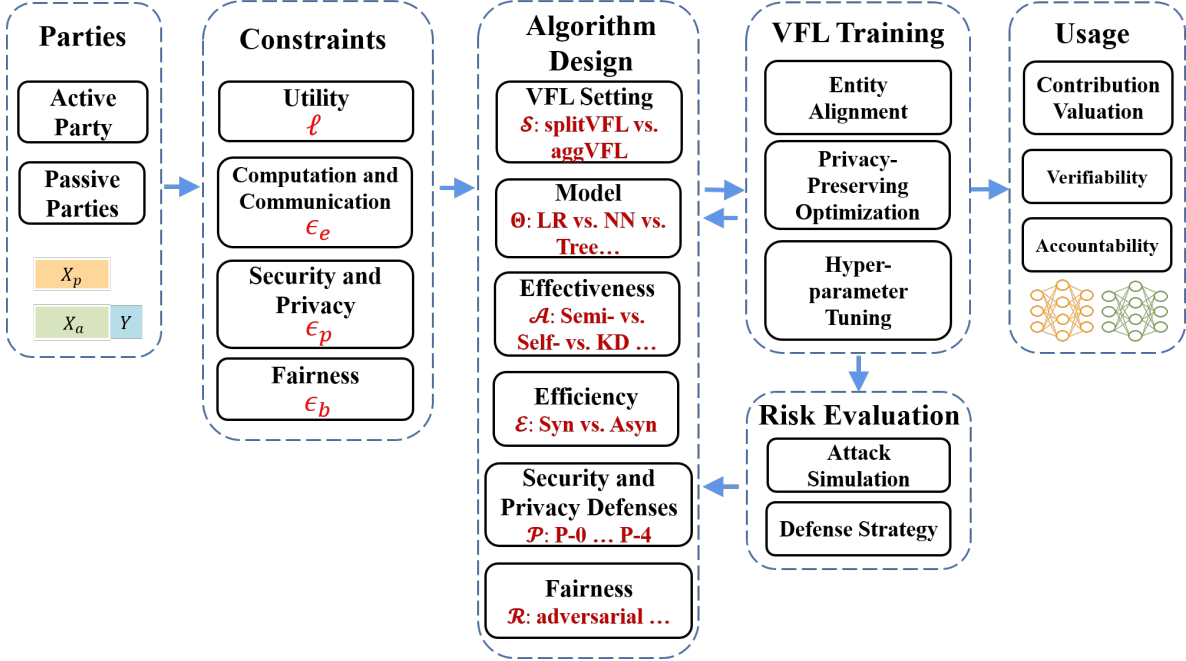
Parties

Active Party

Passive Parties

$X_p$

$X_a$ $Y$

Constraints

Utility
$\ell$

Computation and Communication
$\epsilon_e$

Security and Privacy
$\epsilon_p$

Fairness
$\epsilon_b$

Algorithm Design

VFL Setting
$\mathcal{S}$: splitVFL vs. aggVFL

Model
$\Theta$: LR vs. NN vs. Tree…

Effectiveness
$\mathcal{A}$: Semi- vs. Self- vs. KD …

Efficiency
$\mathcal{E}$: Syn vs. Asyn

Security and Privacy Defenses
$\mathcal{P}$: P-0 … P-4

Fairness
$\mathcal{R}$: adversarial …

VFL Training

Entity Alignment

Privacy-Preserving Optimization

Hyper-parameter Tuning

Usage

Contribution Valuation

Verifiability

Accountability

Risk Evaluation

Attack Simulation

Defense Strategy